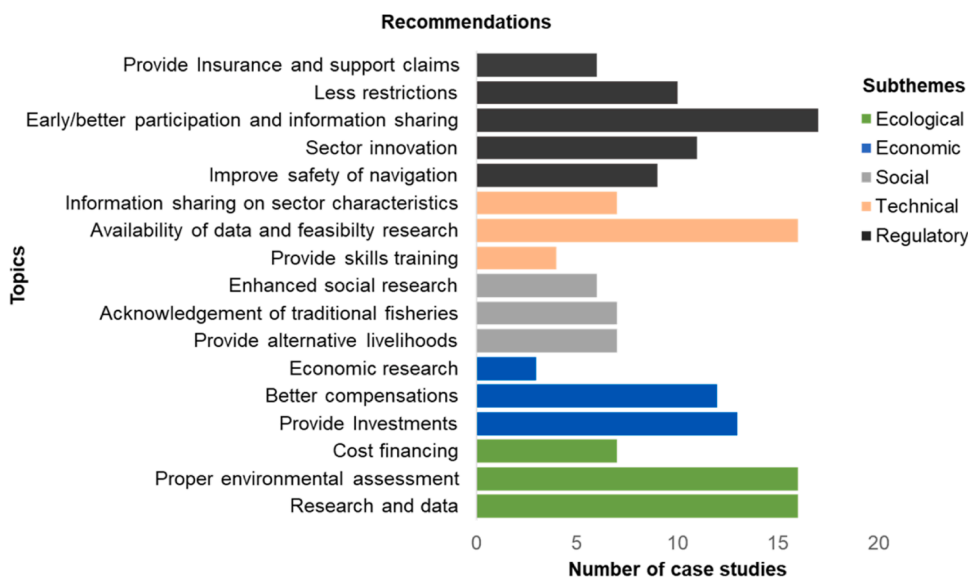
Recommendations

Topics

Provide Insurance and support claims
Less restrictions
Early/better participation and information sharing
Sector innovation
Improve safety of navigation
Information sharing on sector characteristics
Availability of data and feasibilty research
Provide skills training
Enhanced social research
Acknowledgement of traditional fisheries
Provide alternative livelihoods
Economic research
Better compensations
Provide Investments
Cost financing
Proper environmental assessment
Research and data

0 5 10 15 20

Number of case studies

Subthemes
Ecological
Economic
Social
Technical
Regulatory